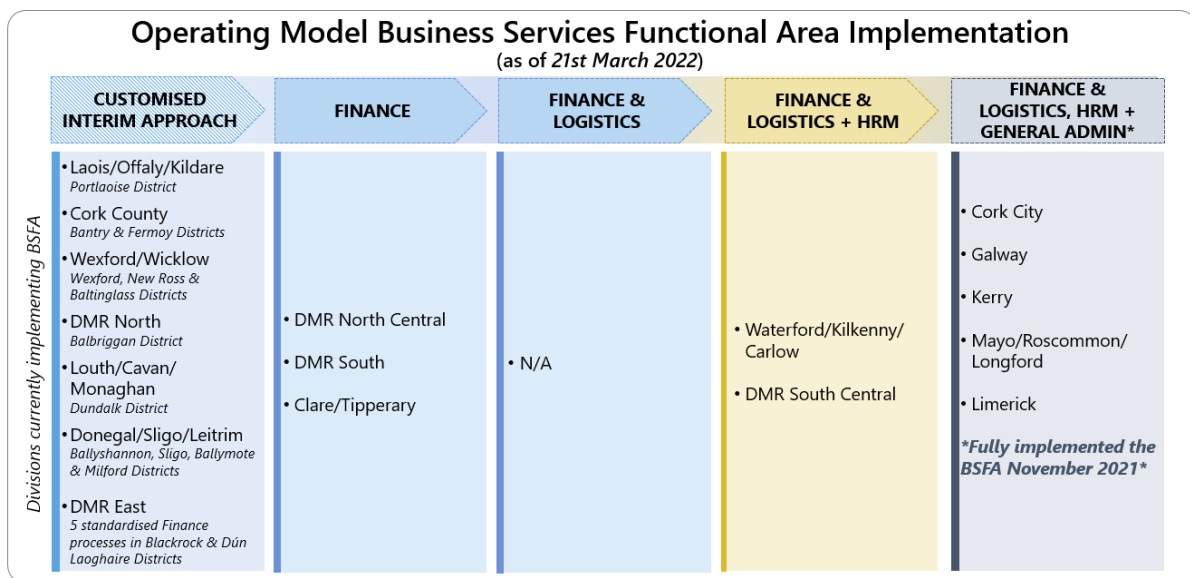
Operating Model Business Services Functional Area Implementation
(as of *21st March 2022*)

| CUSTOMISED INTERIM APPROACH | FINANCE | FINANCE & LOGISTICS | FINANCE & LOGISTICS + HRM | FINANCE & LOGISTICS, HRM + GENERAL ADMIN* |
|---|---|---|---|---|
| • Laois/Offaly/Kildare *Portlaoise District* • Cork County *Bantry & Fermoy Districts* • Wexford/Wicklow *Wexford, New Ross & Baltinglass Districts* • DMR North *Balbriggan District* • Louth/Cavan/Monaghan *Dundalk District* • Donegal/Sligo/Leitrim *Ballyshannon, Sligo, Ballymote & Milford Districts* • DMR East *5 standardised Finance processes in Blackrock & Dún Laoghaire Districts* | • DMR North Central • DMR South • Clare/Tipperary | • N/A | • Waterford/Kilkenny/Carlow • DMR South Central | • Cork City • Galway • Kerry • Mayo/Roscommon/Longford • Limerick *\*Fully implemented the BSFA November 2021\** |

Divisions currently implementing BSFA